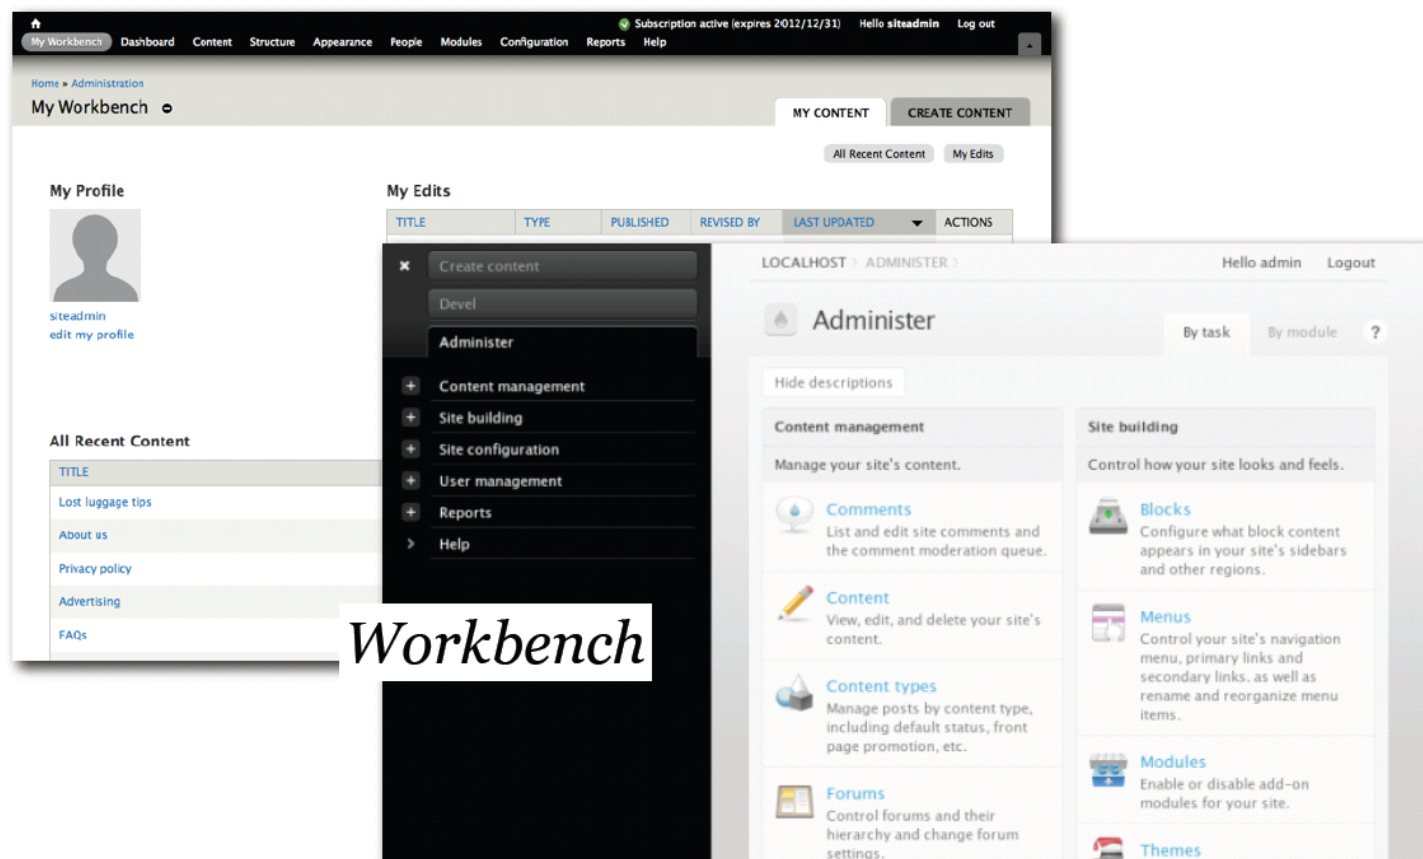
Subscription active (expires 2012/12/31) Hello siteadmin Log out

My Workbench Dashboard Content Structure Appearance People Modules Configuration Reports Help

Home » Administration

My Workbench

MY CONTENT CREATE CONTENT

All Recent Content My Edits

My Profile

siteadmin
edit my profile

My Edits

| TITLE | TYPE | PUBLISHED | REVISED BY | LAST UPDATED | ACTIONS |
|---|---|---|---|---|---|

All Recent Content

| TITLE |
|---|
| Lost luggage tips |
| About us |
| Privacy policy |
| Advertising |
| FAQs |

Workbench

Create content
Devel
Administer
Content management
Site building
Site configuration
User management
Reports
Help

LOCALHOST › ADMINISTER ›

Hello admin Logout

Administer

By task By module ?

Hide descriptions

Content management

Manage your site's content.

Comments
List and edit site comments and the comment moderation queue.

Content
View, edit, and delete your site's content.

Content types
Manage posts by content type, including default status, front page promotion, etc.

Forums
Control forums and their hierarchy and change forum settings.

Site building

Control how your site looks and feels.

Blocks
Configure what block content appears in your site's sidebars and other regions.

Menus
Control your site's navigation menu, primary links and secondary links. as well as rename and reorganize menu items.

Modules
Enable or disable add-on modules for your site.

Themes